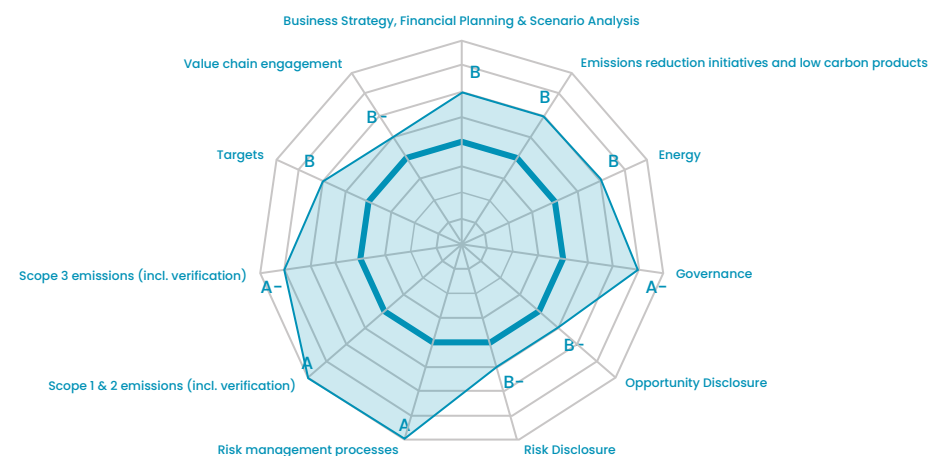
Business Strategy, Financial Planning & Scenario Analysis

B

Emissions reduction initiatives and low carbon products

B

Energy

B

Governance

A-

Opportunity Disclosure

B-

Risk Disclosure

B-

Risk management processes

A

Scope 1 & 2 emissions (incl. verification)

A

Scope 3 emissions (incl. verification)

A-

Targets

B

Value chain engagement

B-